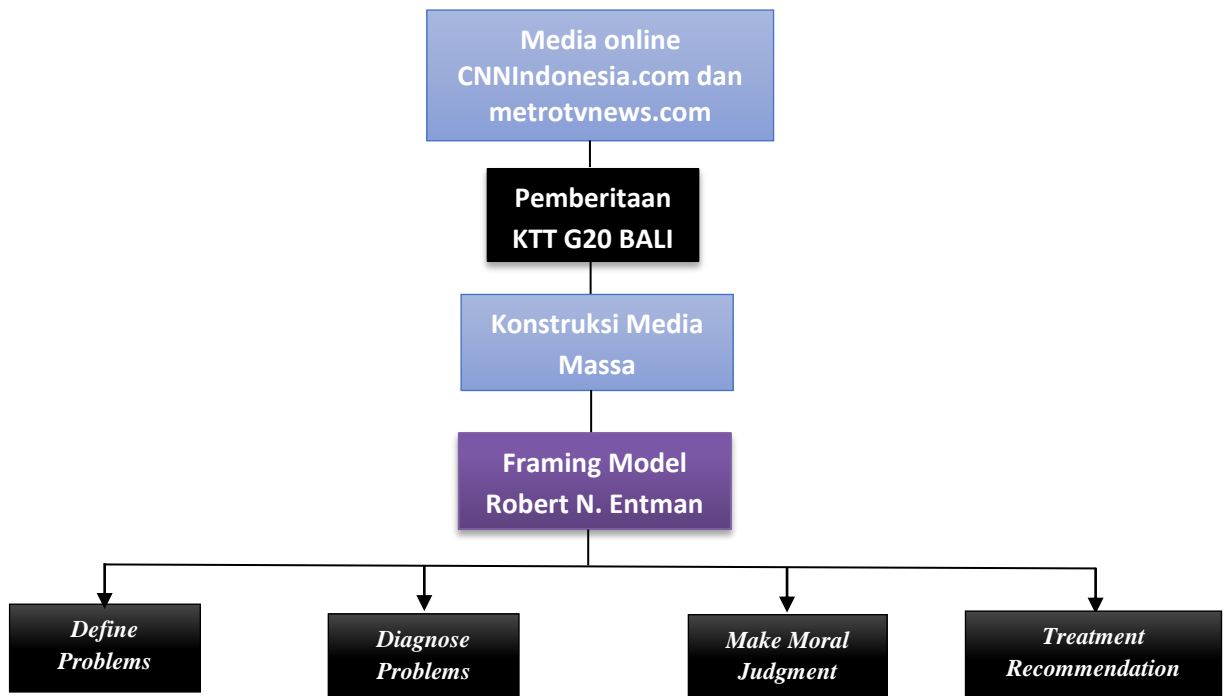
Media online CNNIndonesia.com dan metrotvnews.com

Pemberitaan KTT G20 BALI

Konstruksi Media Massa

Framing Model Robert N. Entman

Define Problems

Diagnose Problems

Make Moral Judgment

Treatment Recommendation